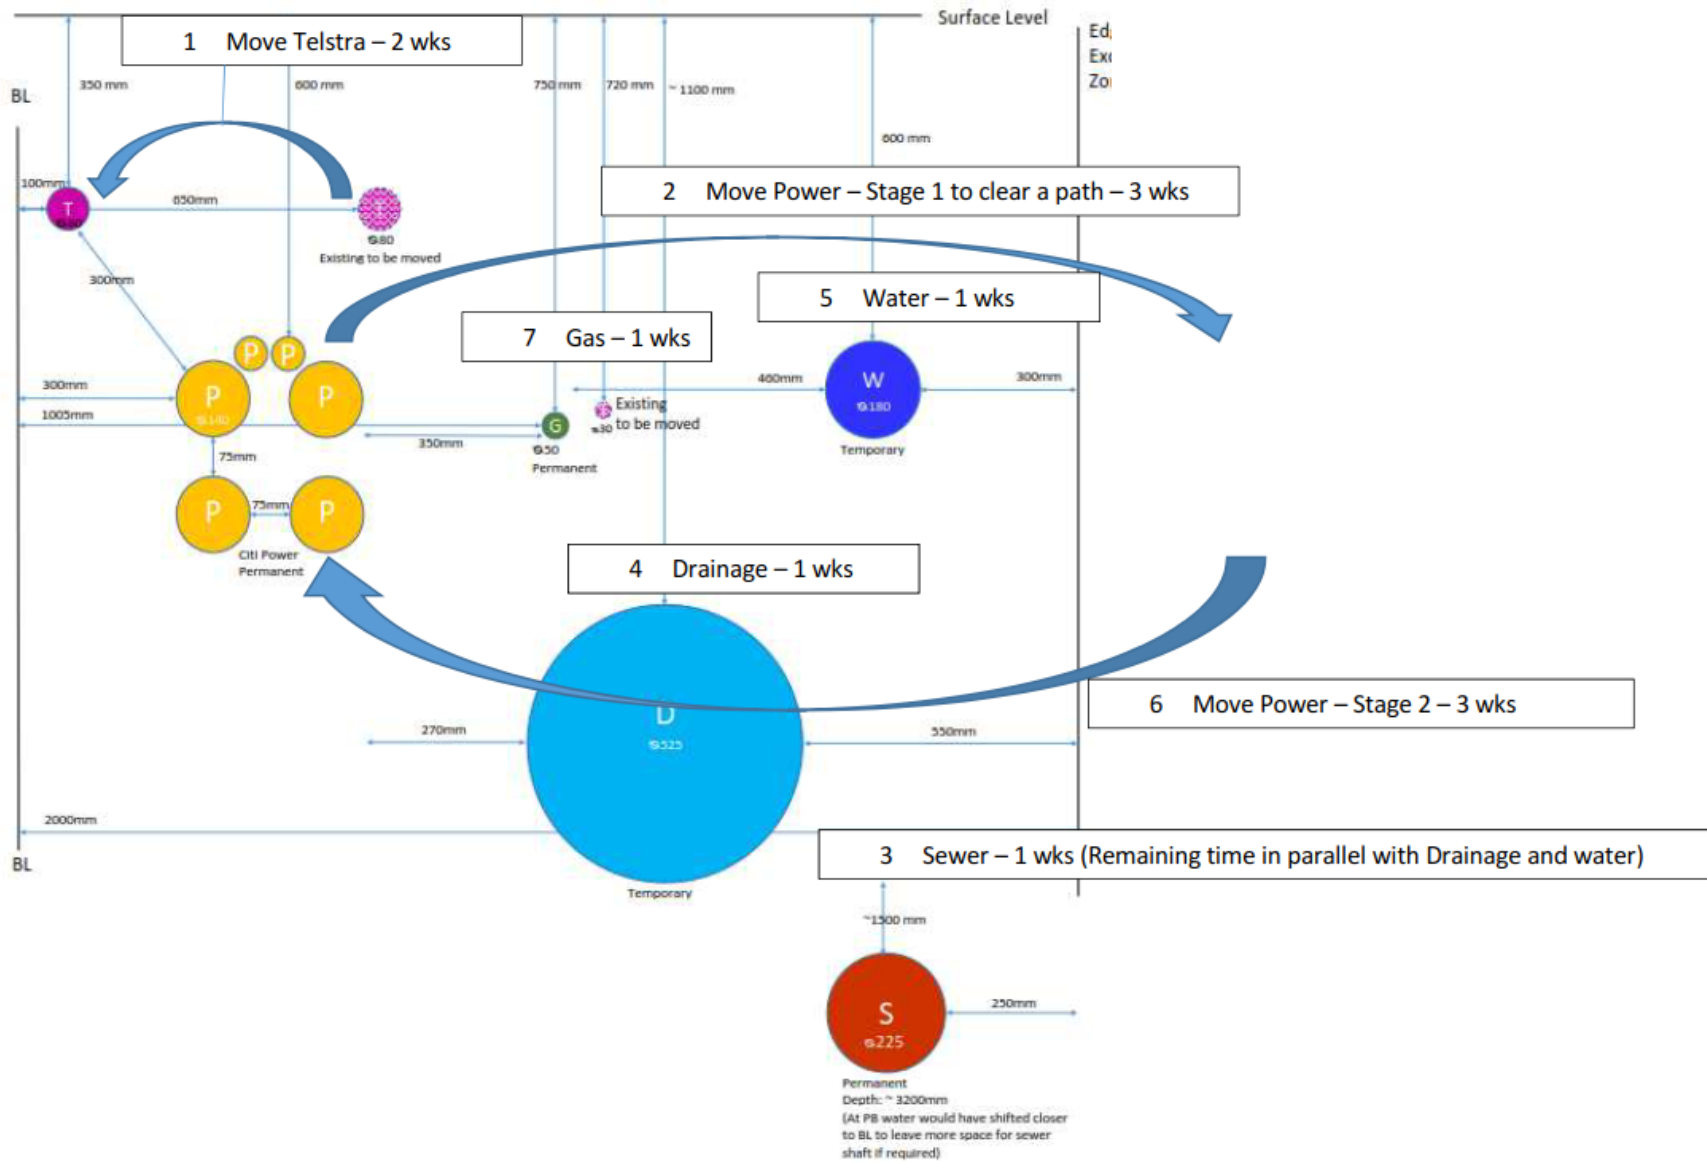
Surface Level

Ed
Ex
Zo

1 Move Telstra – 2 wks

BL

350 mm
600 mm
750 mm
720 mm
~ 1100 mm
600 mm

100mm

T

650mm

Ø80
Existing to be moved

2 Move Power – Stage 1 to clear a path – 3 wks

300mm

5 Water – 1 wks

7 Gas – 1 wks

P P

300mm

P
Ø140

P

460mm

W
Ø180

300mm

1005mm

Existing
to be moved
Ø30

G
Ø50
Permanent

350mm

Temporary

75mm

P
75mm
P

Citi Power
Permanent

4 Drainage – 1 wks

D
Ø525

6 Move Power – Stage 2 – 3 wks

270mm

550mm

2000mm

BL

3 Sewer – 1 wks (Remaining time in parallel with Drainage and water)

Temporary

~1300 mm

S
Ø225

250mm

Permanent
Depth: ~ 3200mm
(At PB water would have shifted closer to BL to leave more space for sewer shaft if required)